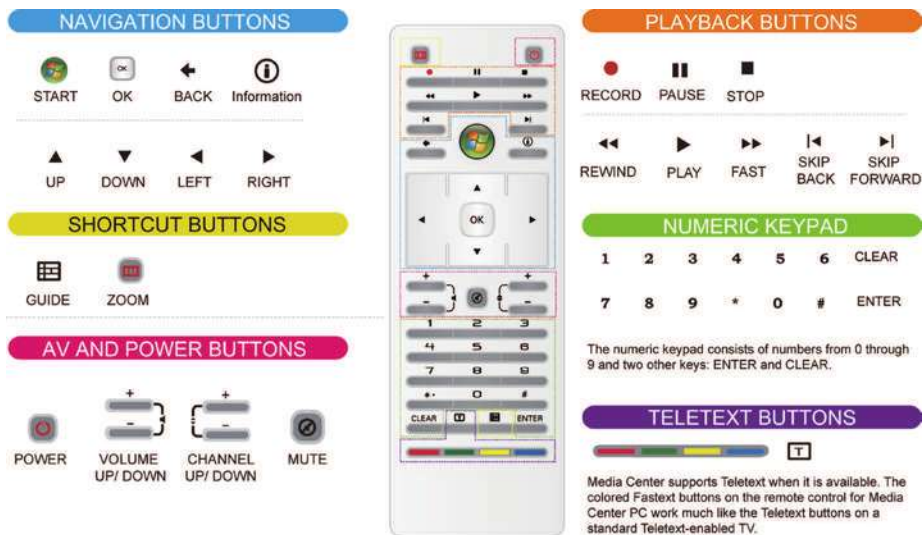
NAVIGATION BUTTONS

START OK BACK Information

UP DOWN LEFT RIGHT

SHORTCUT BUTTONS

GUIDE ZOOM

AV AND POWER BUTTONS

POWER VOLUME UP/ DOWN CHANNEL UP/ DOWN MUTE

OK

+ – + –

1 2 3
4 5 6
7 8 9
*• 0 #

CLEAR ENTER

PLAYBACK BUTTONS

RECORD PAUSE STOP

REWIND PLAY FAST SKIP BACK SKIP FORWARD

NUMERIC KEYPAD

1 2 3 4 5 6 CLEAR

7 8 9 * 0 # ENTER

The numeric keypad consists of numbers from 0 through 9 and two other keys: ENTER and CLEAR.

TELETEXT BUTTONS

T

Media Center supports Teletext when it is available. The colored Fastext buttons on the remote control for Media Center PC work much like the Teletext buttons on a standard Teletext-enabled TV.